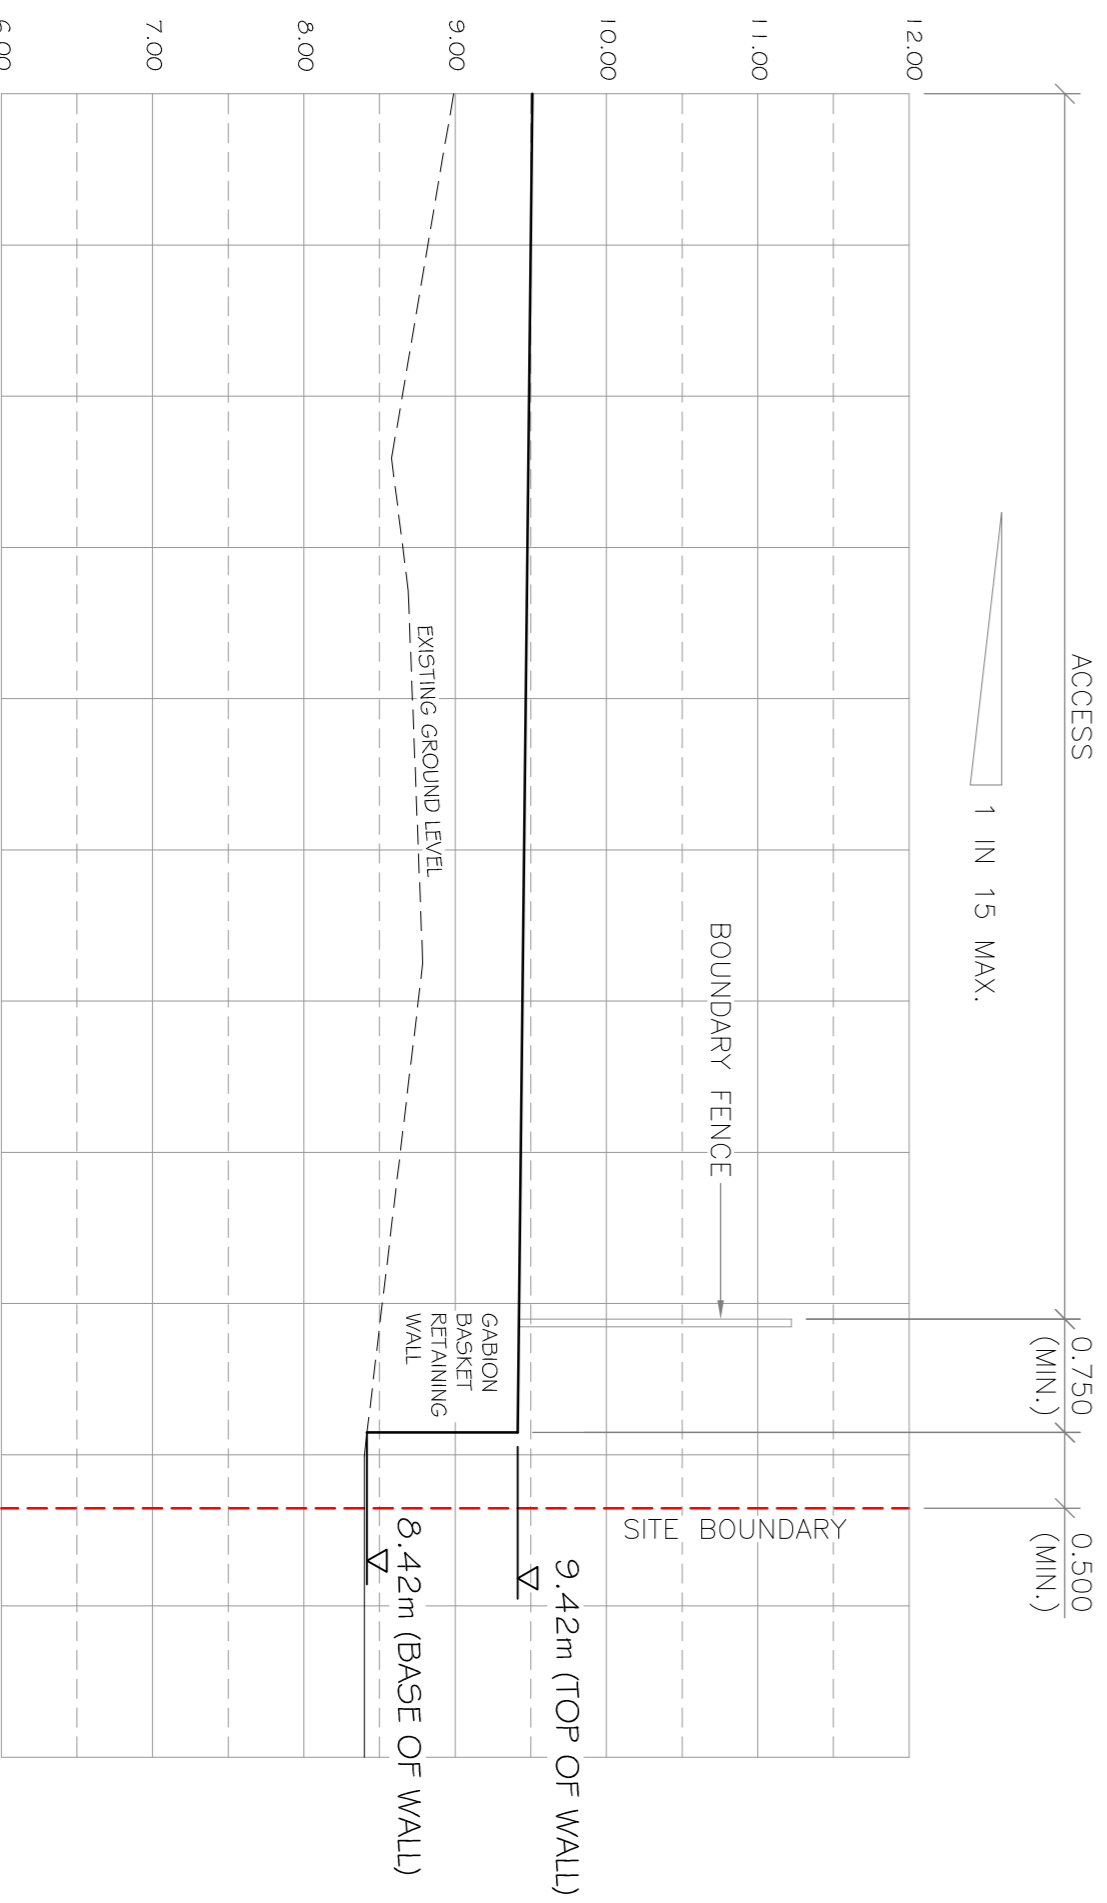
12.00
11.00
10.00
9.00
8.00
7.00
6.00

ACCESS

1 IN 15 MAX.

BOUNDARY FENCE

EXISTING GROUND LEVEL

GABION BASKET RETAINING WALL

0.750 (MIN.)

0.500 (MIN.)

SITE BOUNDARY

9.42m (TOP OF WALL)

8.42m (BASE OF WALL)